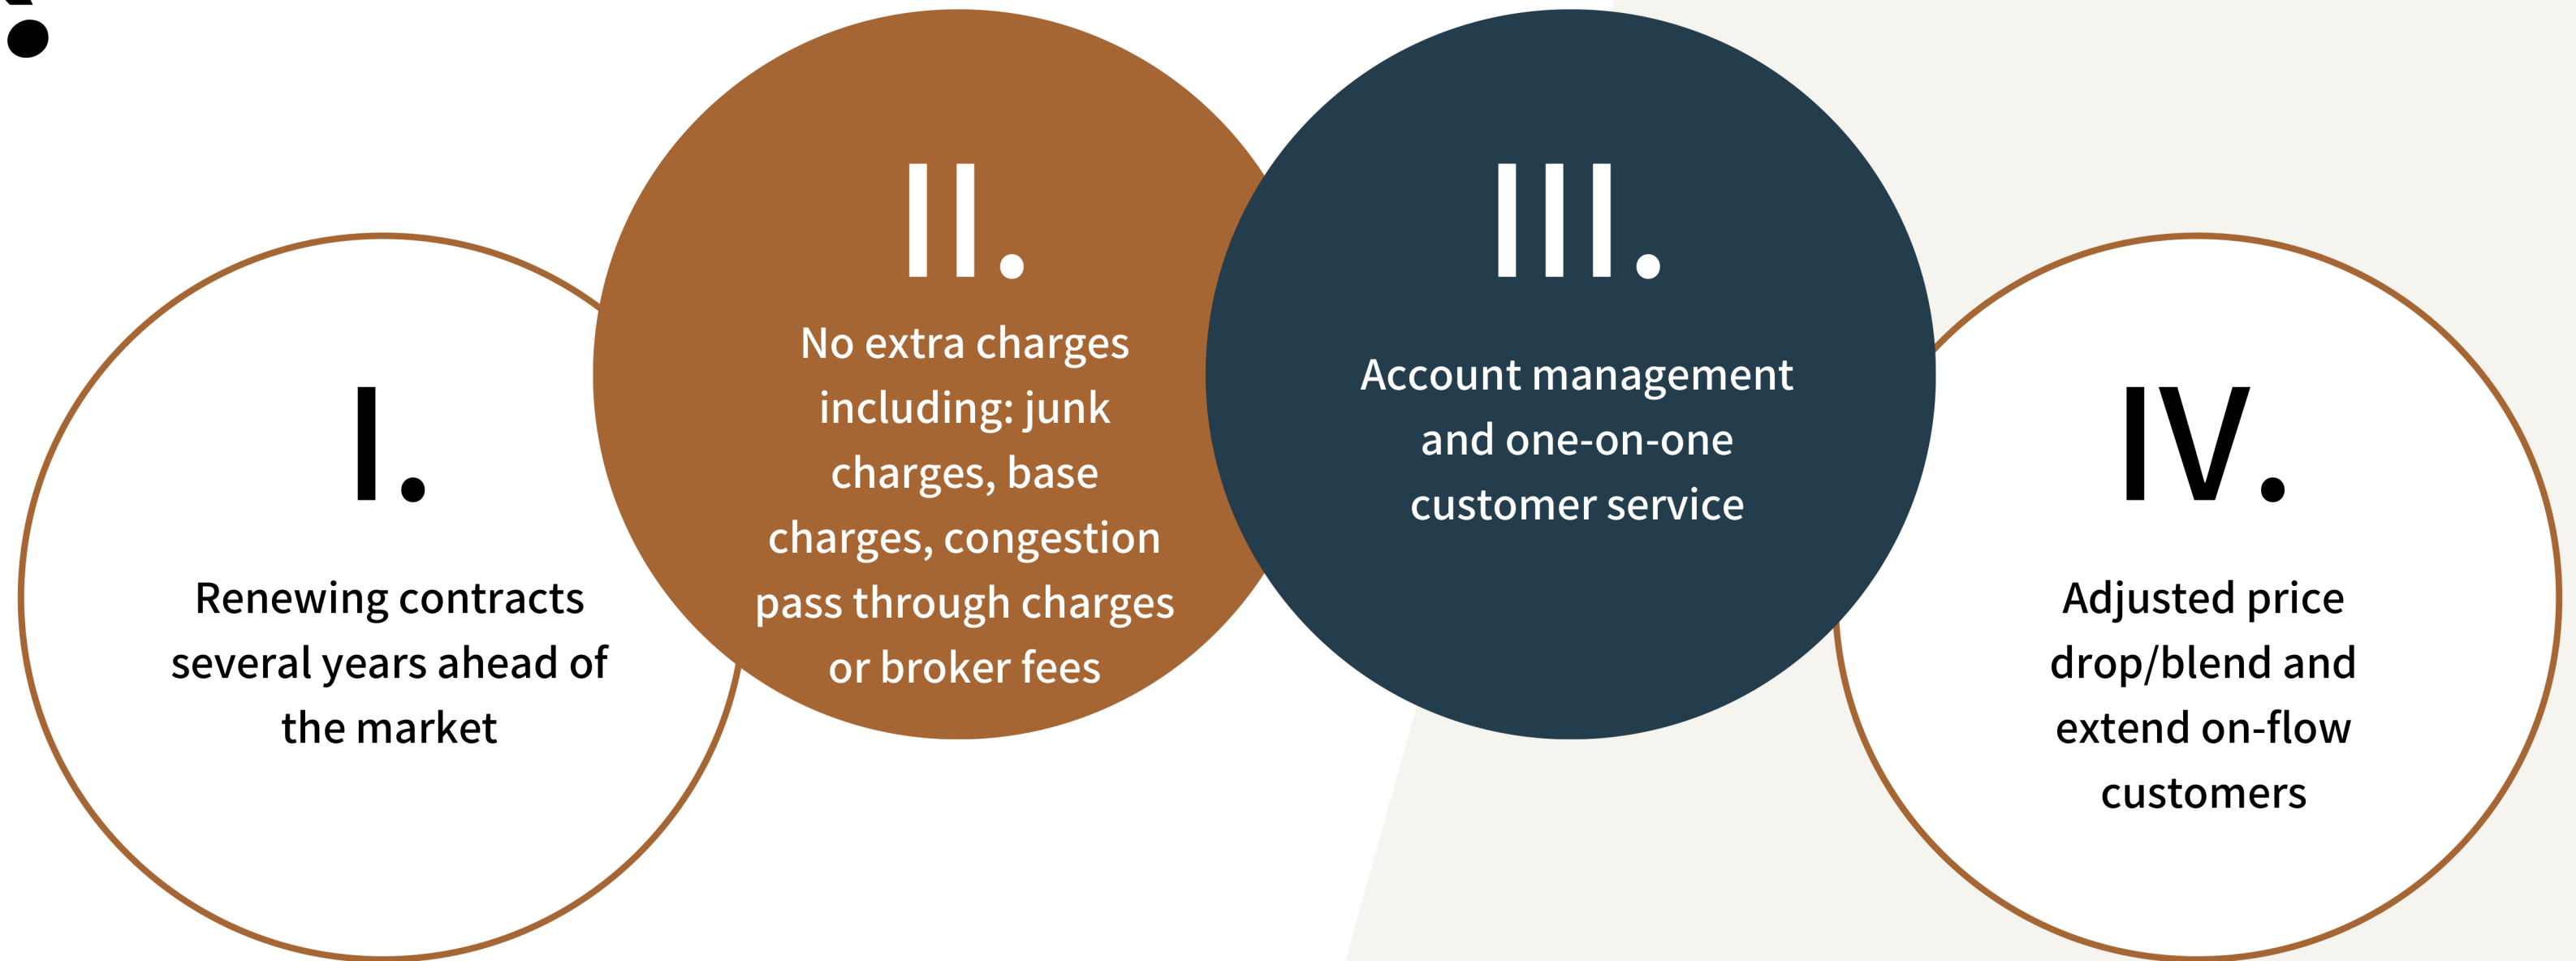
I.

Renewing contracts several years ahead of the market

II.

No extra charges including: junk charges, base charges, congestion pass through charges or broker fees

III.

Account management and one-on-one customer service

IV.

Adjusted price drop/blend and extend on-flow customers